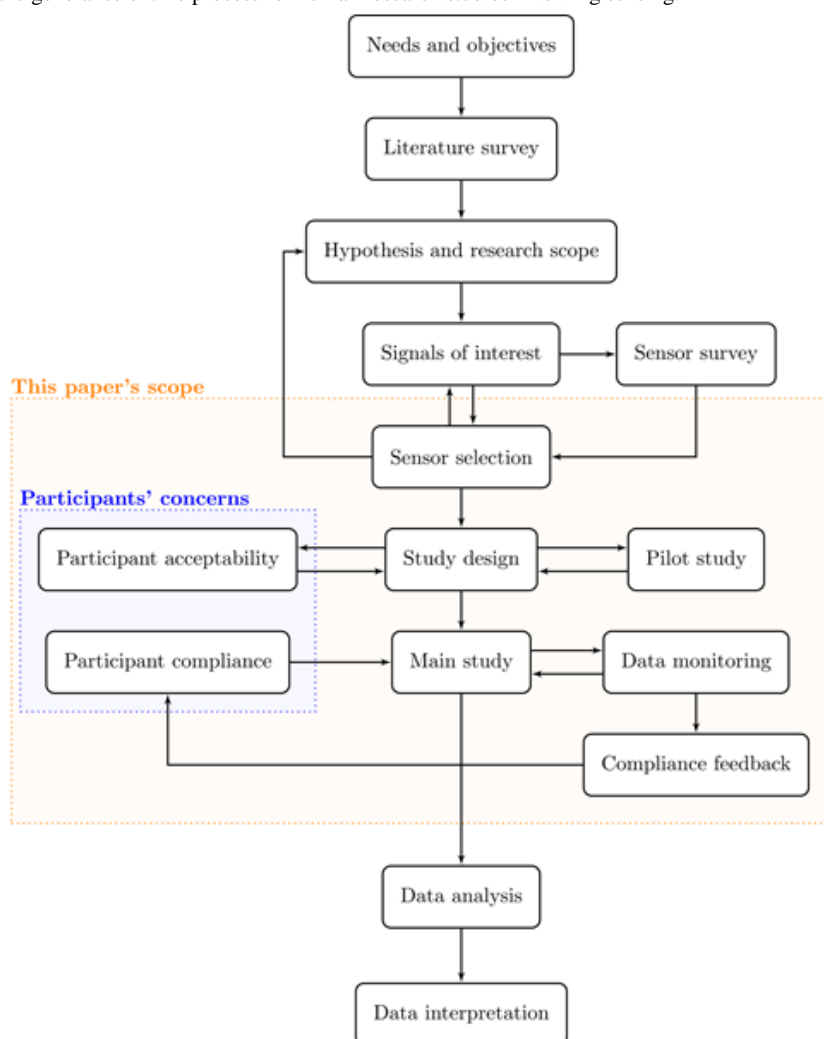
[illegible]

Needs and objectives

Literature survey

Hypothesis and research scope

Signals of interest

Sensor survey

This paper's scope

Sensor selection

Participants' concerns

Participant acceptability

Study design

Pilot study

Participant compliance

Main study

Data monitoring

Compliance feedback

Data analysis

Data interpretation